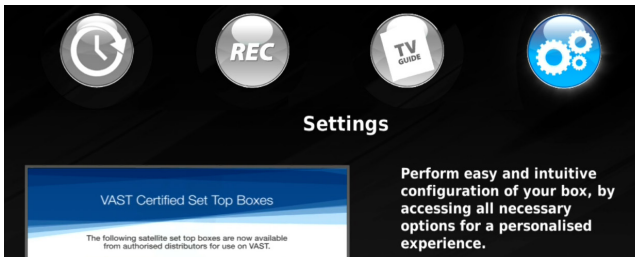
REC

TV GUIDE

Settings

VAST Certified Set Top Boxes

The following satellite set top boxes are now available from authorised distributors for use on VAST.

Perform easy and intuitive configuration of your box, by accessing all necessary options for a personalised experience.